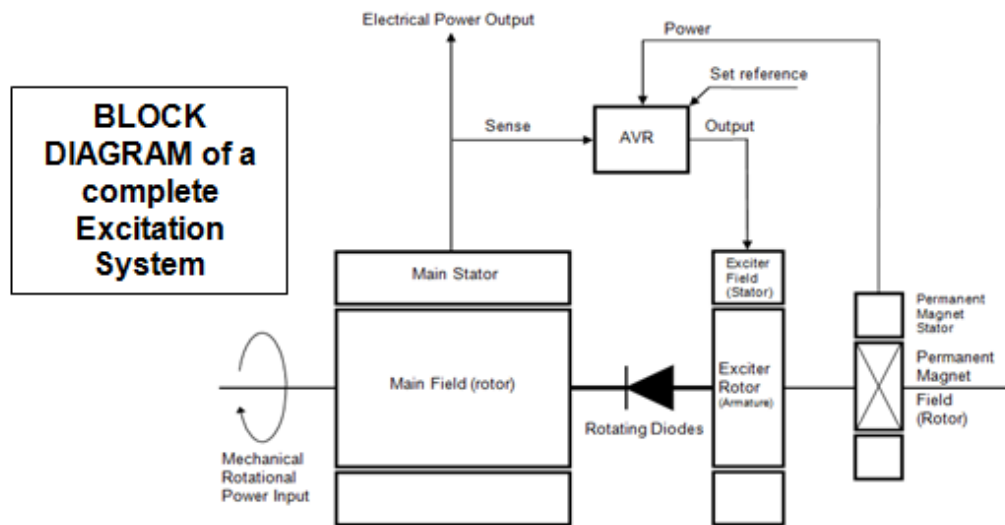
BLOCK DIAGRAM of a complete Excitation System

Electrical Power Output

Power

Set reference

Sense

AVR

Output

Main Stator

Exciter Field (Stator)

Permanent Magnet Stator

Main Field (rotor)

Exciter Rotor (Armature)

Permanent Magnet Field (Rotor)

Rotating Diodes

Mechanical Rotational Power Input